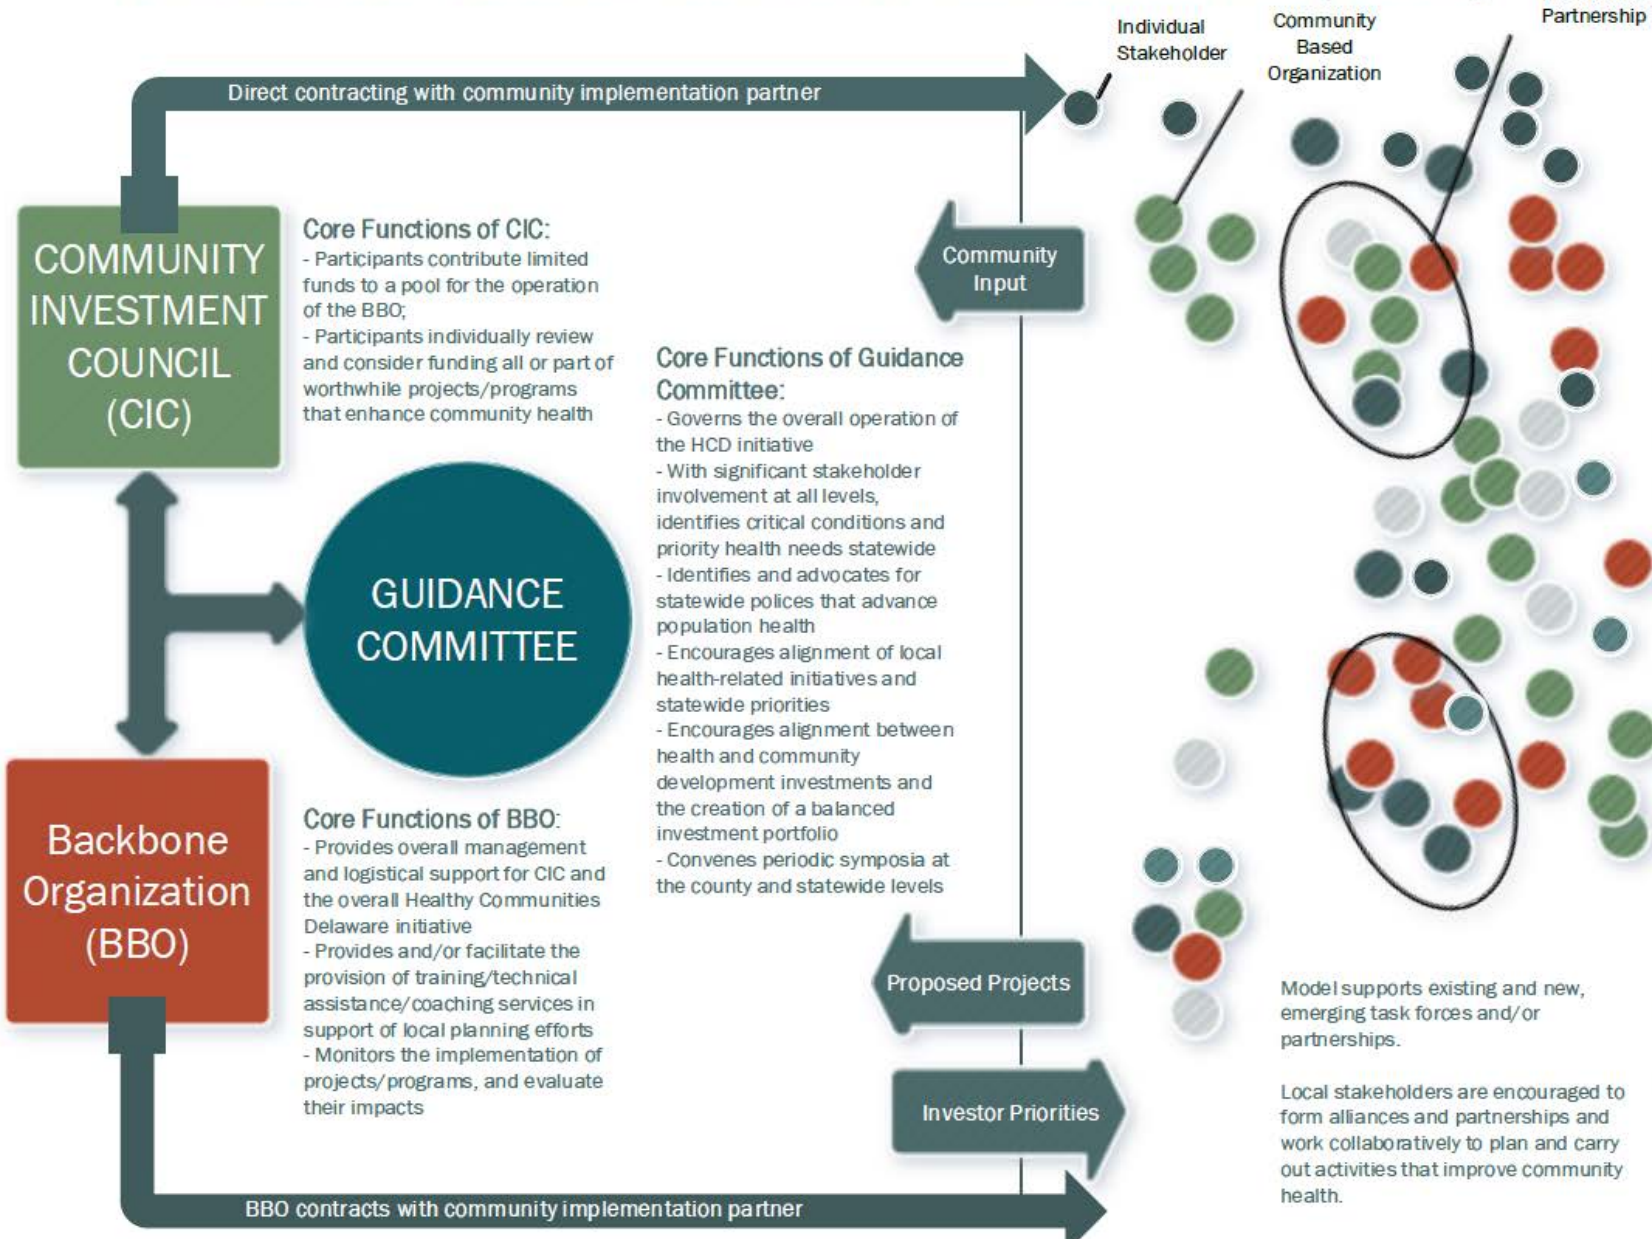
Individual Stakeholder

Community Based Organization

Partnership

Direct contracting with community implementation partner

COMMUNITY INVESTMENT COUNCIL (CIC)

Core Functions of CIC:
- Participants contribute limited funds to a pool for the operation of the BBO;
- Participants individually review and consider funding all or part of worthwhile projects/programs that enhance community health

Community Input

Core Functions of Guidance Committee:
- Governs the overall operation of the HCD initiative
- With significant stakeholder involvement at all levels, identifies critical conditions and priority health needs statewide
- Identifies and advocates for statewide polices that advance population health
- Encourages alignment of local health-related initiatives and statewide priorities
- Encourages alignment between health and community development investments and the creation of a balanced investment portfolio
- Convenes periodic symposia at the county and statewide levels

GUIDANCE COMMITTEE

Backbone Organization (BBO)

Core Functions of BBO:
- Provides overall management and logistical support for CIC and the overall Healthy Communities Delaware initiative
- Provides and/or facilitate the provision of training/technical assistance/coaching services in support of local planning efforts
- Monitors the implementation of projects/programs, and evaluate their impacts

Proposed Projects

Investor Priorities

Model supports existing and new, emerging task forces and/or partnerships.

Local stakeholders are encouraged to form alliances and partnerships and work collaboratively to plan and carry out activities that improve community health.

BBO contracts with community implementation partner